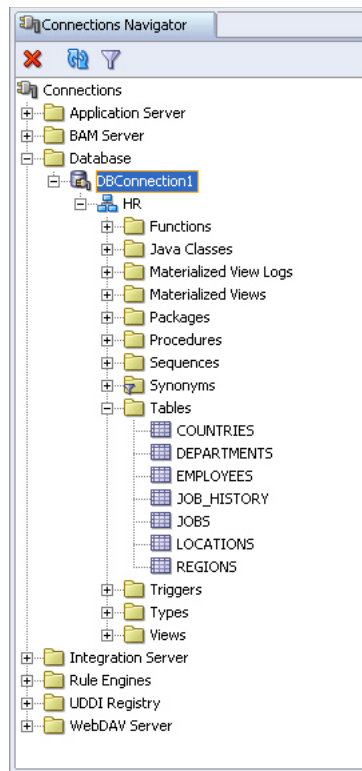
Connections Navigator

Connections
Application Server
BAM Server
Database
DBConnection1
HR
Functions
Java Classes
Materialized View Logs
Materialized Views
Packages
Procedures
Sequences
Synonyms
Tables
COUNTRIES
DEPARTMENTS
EMPLOYEES
JOB_HISTORY
JOBS
LOCATIONS
REGIONS
Triggers
Types
Views
Integration Server
Rule Engines
UDDI Registry
WebDAV Server